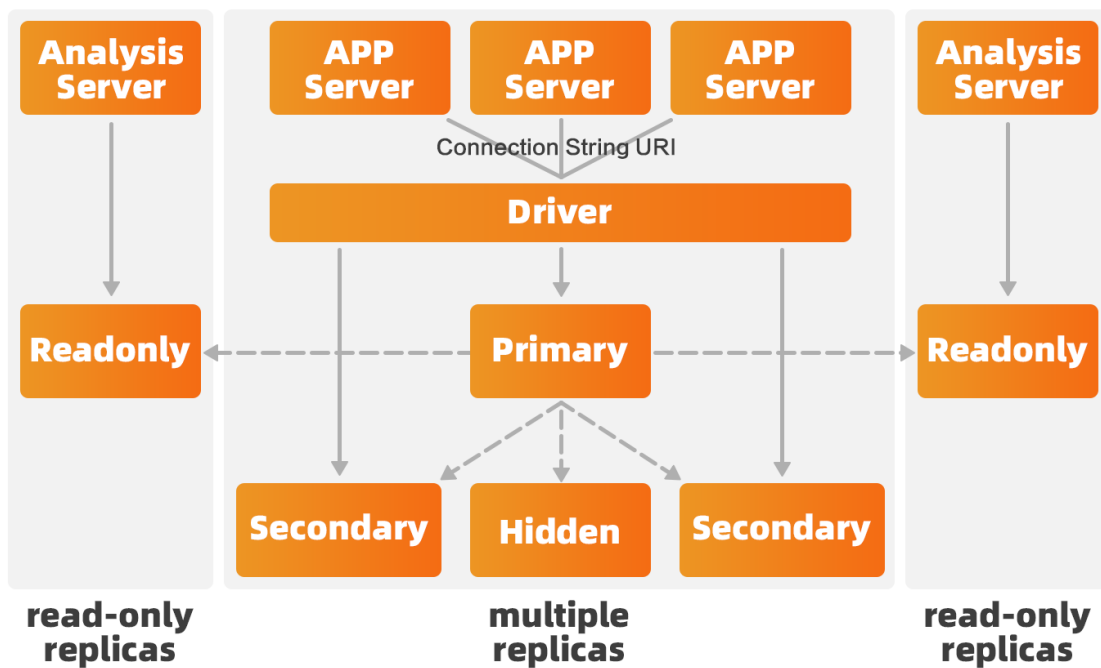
Analysis Server

APP Server

APP Server

APP Server

Analysis Server

Connection String URI

Driver

Readonly

Primary

Readonly

Secondary

Hidden

Secondary

read-only replicas

multiple replicas

read-only replicas